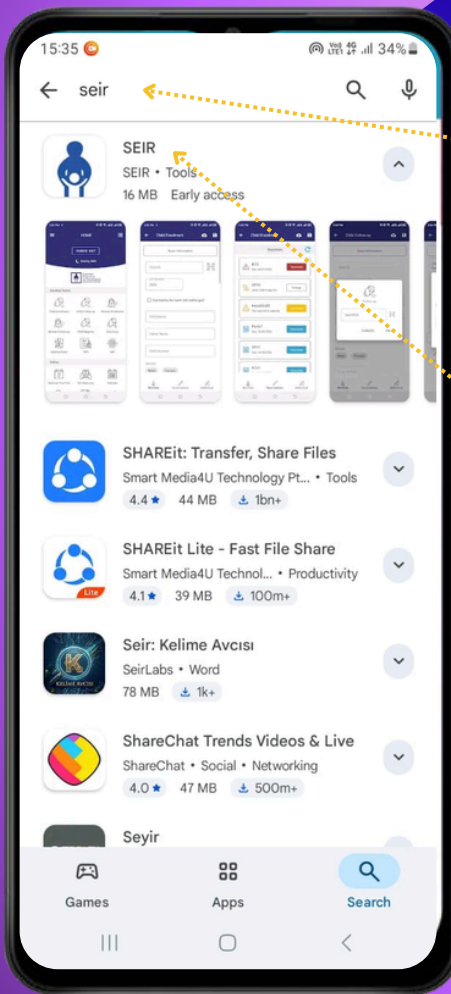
15:35

Vo) 4G LTE1 34%

seir

SEIR

SEIR • Tools

16 MB Early access

SHAREit: Transfer, Share Files

Smart Media4U Technology Pt... • Tools

4.4 ★ 44 MB 1bn+

SHAREit Lite - Fast File Share

Smart Media4U Technol... • Productivity

Lite

4.1 ★ 39 MB 100m+

Seir: Kelime Avcısı

SeirLabs • Word

78 MB 1k+

ShareChat Trends Videos & Live

ShareChat • Social • Networking

4.0 ★ 47 MB 500m+

Seyir

Games

Apps

Search